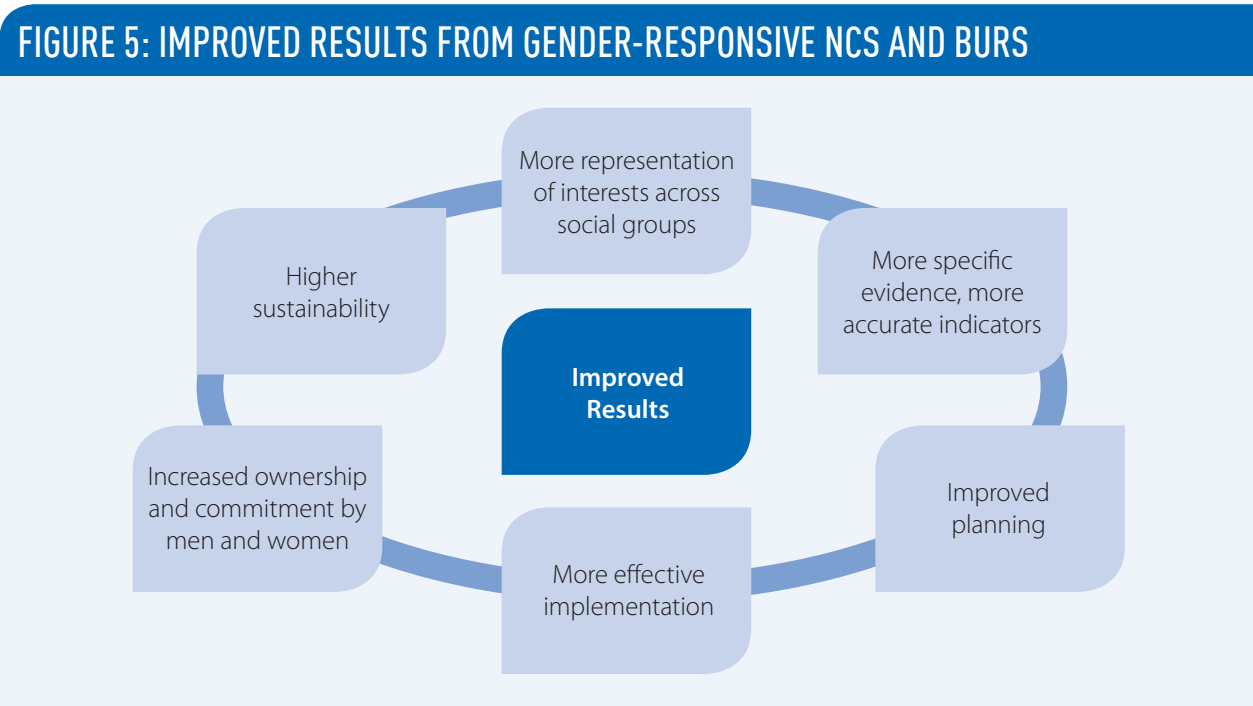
FIGURE 5: IMPROVED RESULTS FROM GENDER-RESPONSIVE NCS AND BURS

More representation of interests across social groups

More specific evidence, more accurate indicators

Improved planning

More effective implementation

Increased ownership and commitment by men and women

Higher sustainability

Improved Results